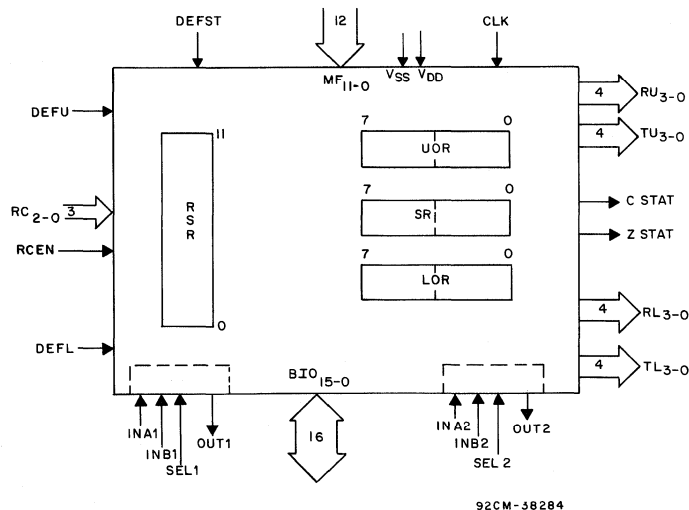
DEFST
12
CLK
$MF_{11-0}$
$V_{SS}$ $V_{DD}$
DEFU
11
RSR
0
7 0
UOR
7 0
SR
7 0
LOR
4 $RU_{3-0}$
4 $TU_{3-0}$
C STAT
Z STAT
4 $RL_{3-0}$
4 $TL_{3-0}$
$RC_{2-0}$ 3
RCEN
DEFL
$BIO_{15-0}$
INA1
INB1
SEL1
OUT1
16
INA2
INB2
SEL 2
OUT2
92CM-38284